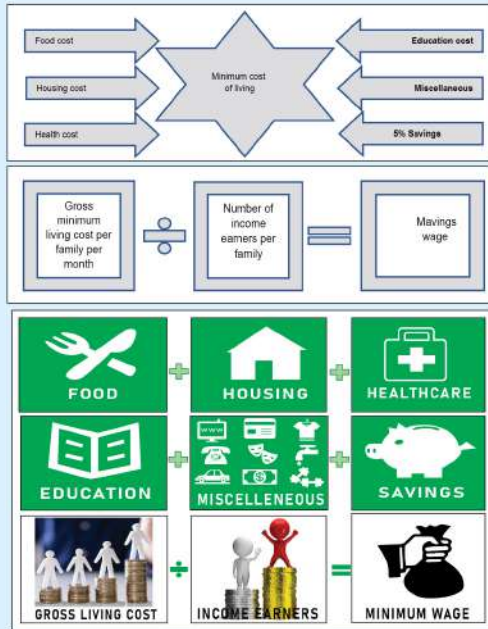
Food cost

Housing cost

Health cost

Minimum cost of living

Education cost

Miscellaneous

5% Savings

Gross minimum living cost per family per month

Number of income earners per family

Mavings wage

FOOD

HOUSING

HEALTHCARE

EDUCATION

www

$

MISCELLENEOUS

SAVINGS

GROSS LIVING COST

INCOME EARNERS

MINIMUM WAGE